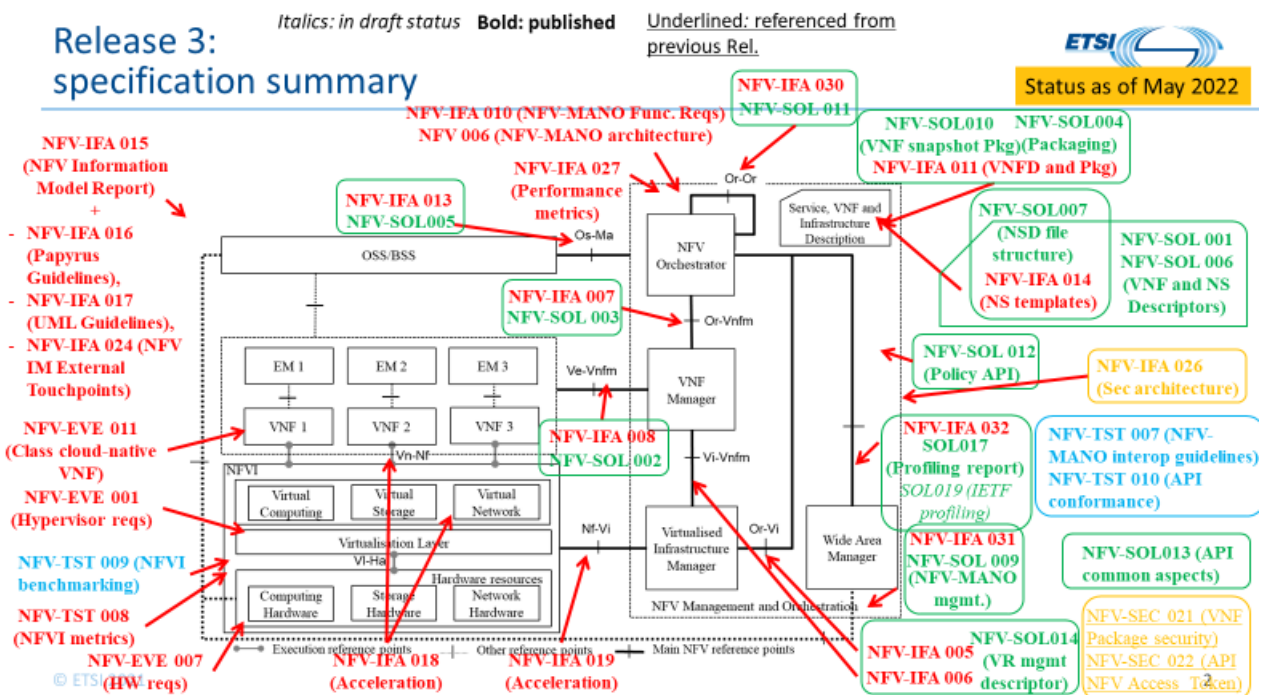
Release 3:
specification summary

Italics: in draft status   Bold: published   Underlined: referenced from previous Rel.

ETSI

Status as of May 2022

NFV-IFA 030
NFV-SOL 011

NFV-IFA 010 (NFV-MANO Func. Reqs)
NFV 006 (NFV-MANO architecture)

NFV-SOL010 (VNF snapshot Pkg)
NFV-SOL004 (Packaging)
NFV-IFA 011 (VNFD and Pkg)

NFV-IFA 015 (NFV Information Model Report)
+
- NFV-IFA 016 (Papyrus Guidelines),
- NFV-IFA 017 (UML Guidelines),
- NFV-IFA 024 (NFV IM External Touchpoints)

NFV-IFA 027 (Performance metrics)

NFV-IFA 013
NFV-SOL005

NFV-SOL007 (NSD file structure)
NFV-IFA 014 (NS templates)

NFV-SOL 001
NFV-SOL 006
(VNF and NS Descriptors)

Or-Or

Service, VNF and Infrastructure Description

Os-Ma

OSS/BSS

NFV Orchestrator

NFV-IFA 007
NFV-SOL 003

Or-Vnfm

NFV-SOL 012 (Policy API)

NFV-IFA 026 (Sec architecture)

EM 1   EM 2   EM 3

Ve-Vnfm

VNF Manager

VNF 1   VNF 2   VNF 3

NFV-EVE 011 (Class cloud-native VNF)

NFV-IFA 008
NFV-SOL 002

NFV-IFA 032
SOL017 (Profiling report)
SOL019 (IETF profiling)

NFV-TST 007 (NFV-MANO interop guidelines)
NFV-TST 010 (API conformance)

Vn-Nf

Vi-Vnfm

NFVI

NFV-EVE 001 (Hypervisor reqs)

Virtual Computing   Virtual Storage   Virtual Network

Virtualisation Layer

Nf-Vi

Virtualised Infrastructure Manager

Or-Vi

Wide Area Manager

NFV-IFA 031
NFV-SOL 009
(NFV-MANO mgmt.)

NFV-SOL013 (API common aspects)

NFV-TST 009 (NFVI benchmarking)

VI-Ha

Hardware resources

Computing Hardware   Storage Hardware   Network Hardware

NFV-TST 008 (NFVI metrics)

NFV Management and Orchestration

NFV-SEC 021 (VNF Package security)
NFV-SEC 022 (API NFV Access Token)

NFV-EVE 007 (HW reqs)

© ETSI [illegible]

Execution reference points   Other reference points   Main NFV reference points

NFV-IFA 018 (Acceleration)

NFV-IFA 019 (Acceleration)

NFV-IFA 005
NFV-IFA 006

NFV-SOL014 (VR mgmt descriptor)

2